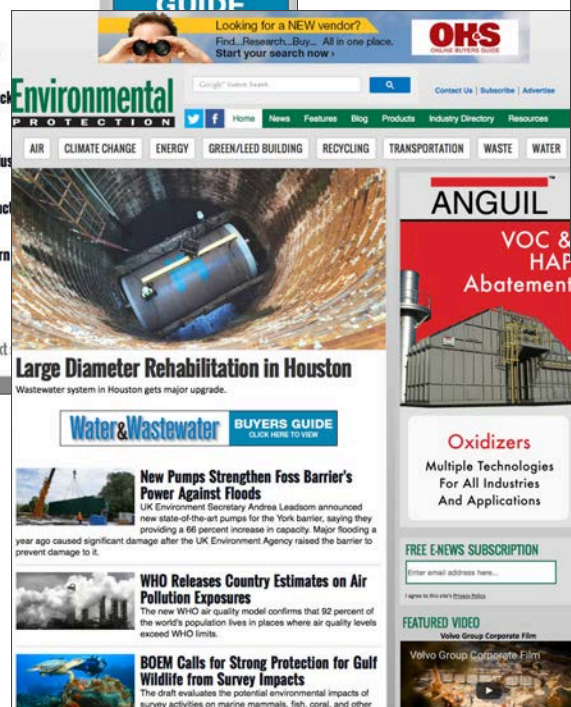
GUIDE

Looking for a NEW vendor?
Find...Research...Buy... All in one place.
Start your search now ›

OH&S
ONLINE BUYERS GUIDE

Environmental
PROTECTION

Google Custom Search

Contact Us | Subscribe | Advertise

Home News Features Blog Products Industry Directory Resources

AIR CLIMATE CHANGE ENERGY GREEN/LEED BUILDING RECYCLING TRANSPORTATION WASTE WATER

Large Diameter Rehabilitation in Houston
Wastewater system in Houston gets major upgrade.

Water&Wastewater BUYERS GUIDE CLICK HERE TO VIEW

New Pumps Strengthen Foss Barrier's Power Against Floods
UK Environment Secretary Andrea Leadsom announced new state-of-the-art pumps for the York barrier, saying they providing a 66 percent increase in capacity. Major flooding a year ago caused significant damage after the UK Environment Agency raised the barrier to prevent damage to it.

WHO Releases Country Estimates on Air Pollution Exposures
The new WHO air quality model confirms that 92 percent of the world's population lives in places where air quality levels exceed WHO limits.

BOEM Calls for Strong Protection for Gulf Wildlife from Survey Impacts
The draft evaluates the potential environmental impacts of survey activities on marine mammals, fish, coral, and other

ANGUIL
VOC &
HAP
Abatement

Oxidizers
Multiple Technologies
For All Industries
And Applications

FREE E-NEWS SUBSCRIPTION
Enter email address here...
I agree to this site's Privacy Policy

FEATURED VIDEO
Volvo Group Corporate Film
Volvo Group Corporate Film